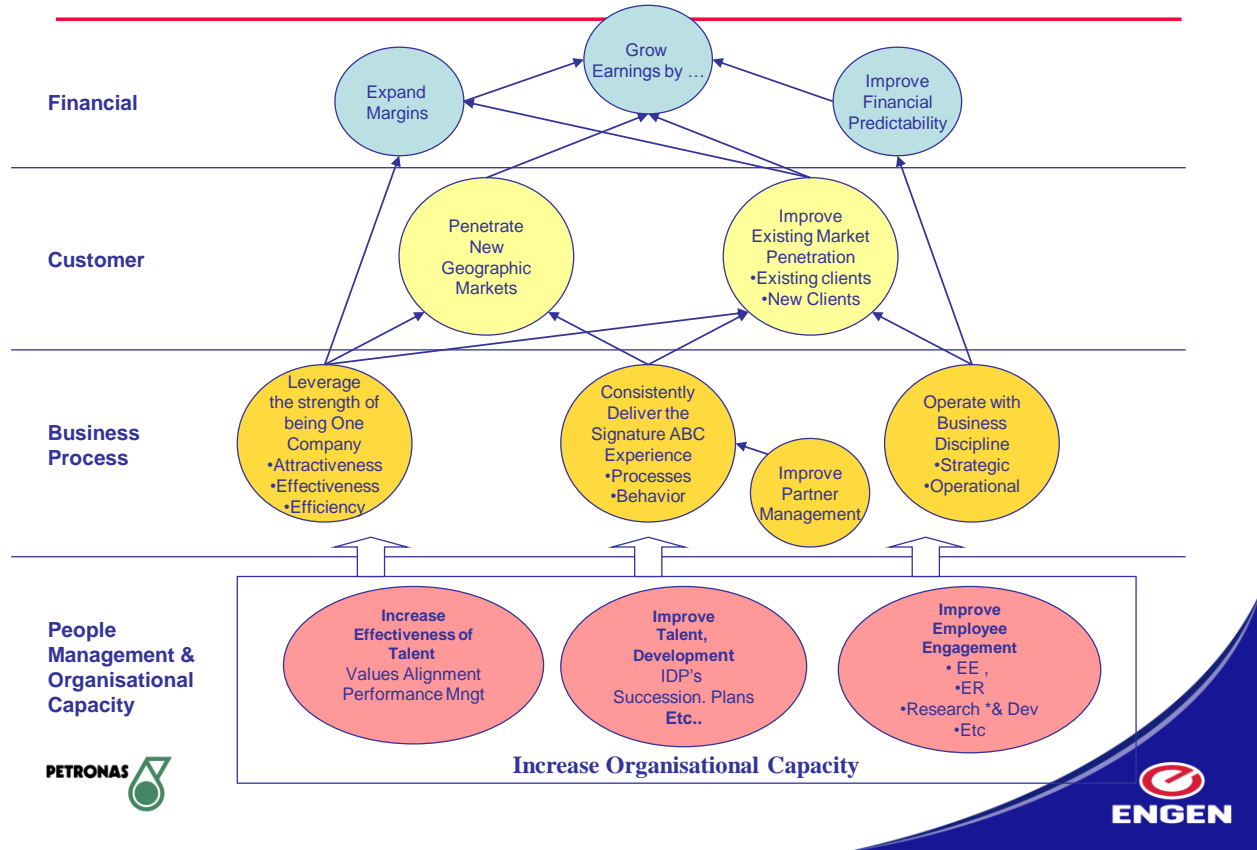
Financial

Expand Margins

Grow Earnings by …

Improve Financial Predictability

Customer

Penetrate New Geographic Markets

Improve Existing Market Penetration
•Existing clients
•New Clients

Business Process

Leverage the strength of being One Company
•Attractiveness
•Effectiveness
•Efficiency

Consistently Deliver the Signature ABC Experience
•Processes
•Behavior

Improve Partner Management

Operate with Business Discipline
•Strategic
•Operational

People Management & Organisational Capacity

Increase Effectiveness of Talent
Values Alignment
Performance Mngt

Improve Talent, Development
IDP's
Succession. Plans
Etc..

Improve Employee Engagement
• EE ,
•ER
•Research *& Dev
•Etc

Increase Organisational Capacity

PETRONAS

ENGEN